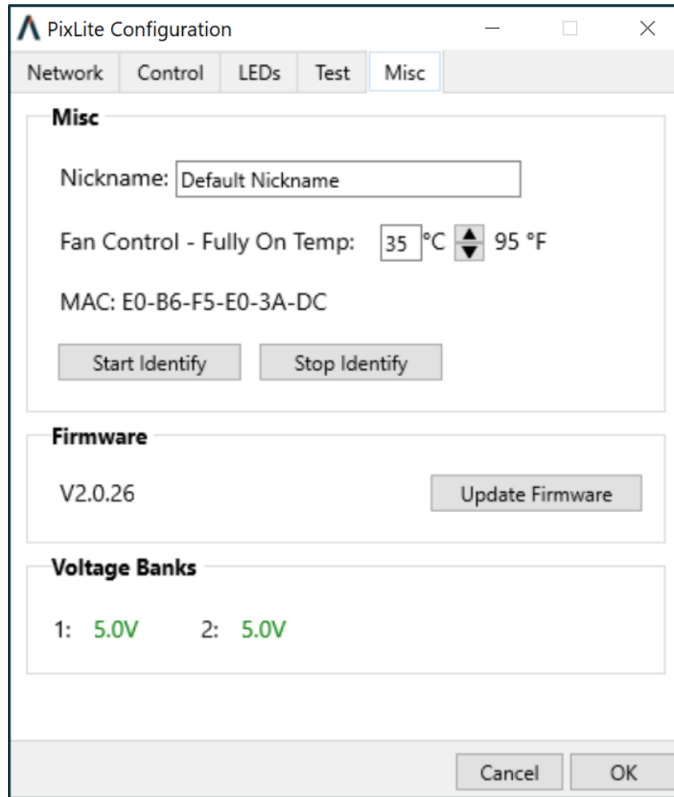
PixLite Configuration

Network Control LEDs Test Misc

Misc

Nickname: Default Nickname

Fan Control - Fully On Temp: 35 °C 95 °F

MAC: E0-B6-F5-E0-3A-DC

Start Identify Stop Identify

Firmware

V2.0.26

Update Firmware

Voltage Banks

1: 5.0V 2: 5.0V

Cancel OK